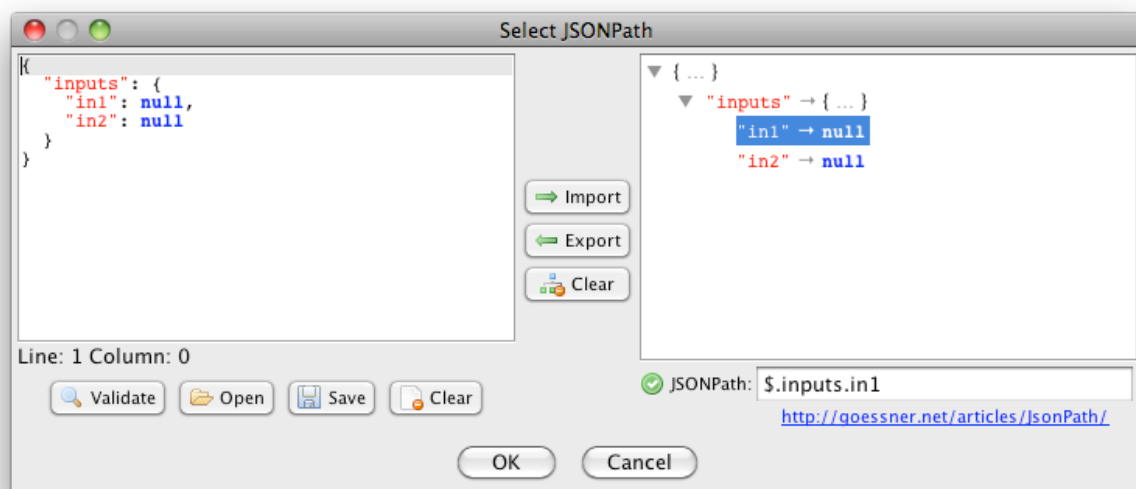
Select JSONPath

{
  "inputs": {
    "in1": null,
    "in2": null
  }
}

Line: 1 Column: 0

Validate Open Save Clear

Import
Export
Clear

{ ... }
"inputs" → { ... }
"in1" → null
"in2" → null

JSONPath: $.inputs.in1

http://goessner.net/articles/JsonPath/

OK Cancel